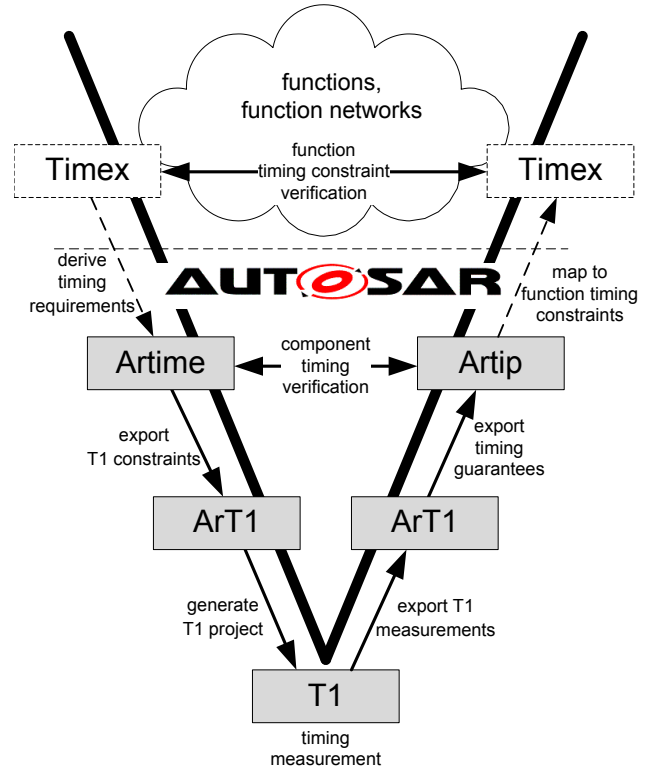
functions, function networks

Timex

function timing constraint verification

Timex

derive timing requirements

AUTOSAR

map to function timing constraints

Artime

component timing verification

Artip

export T1 constraints

export timing guarantees

ArT1

ArT1

generate T1 project

export T1 measurements

T1

timing measurement